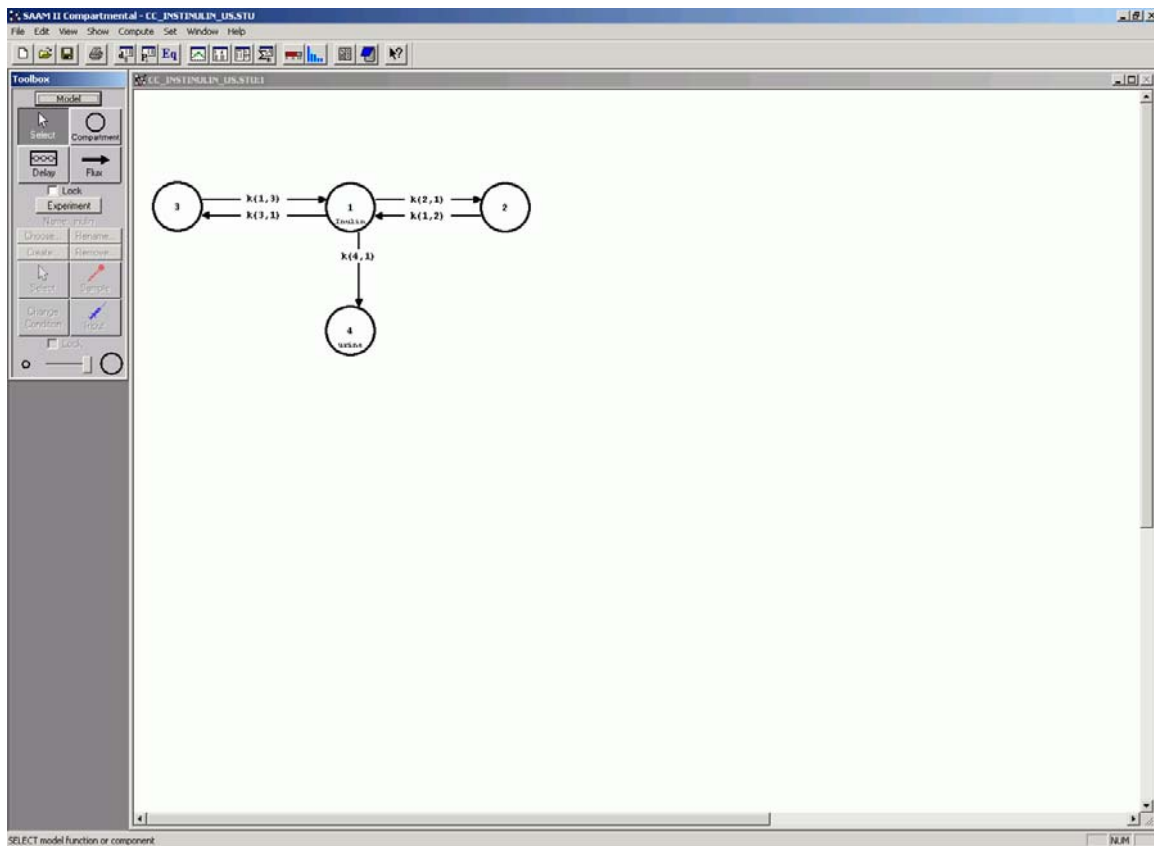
SAAM II Compartmental - CC_INSTINULIN_US.STU

File Edit View Show Compute Set Window Help

Eq

Toolbox

Model

Select

Compartment

Delay

Flux

Lock

Experiment

Name: inulin

Choose...

Rename...

Create...

Remove...

Select

Sample

Change Condition

Input

Lock

CC_INSTINULIN_US.STU:1

3

k(1,3)

k(3,1)

1

Inulin

k(2,1)

k(1,2)

2

k(4,1)

4

urine

SELECT model function or component

NUM